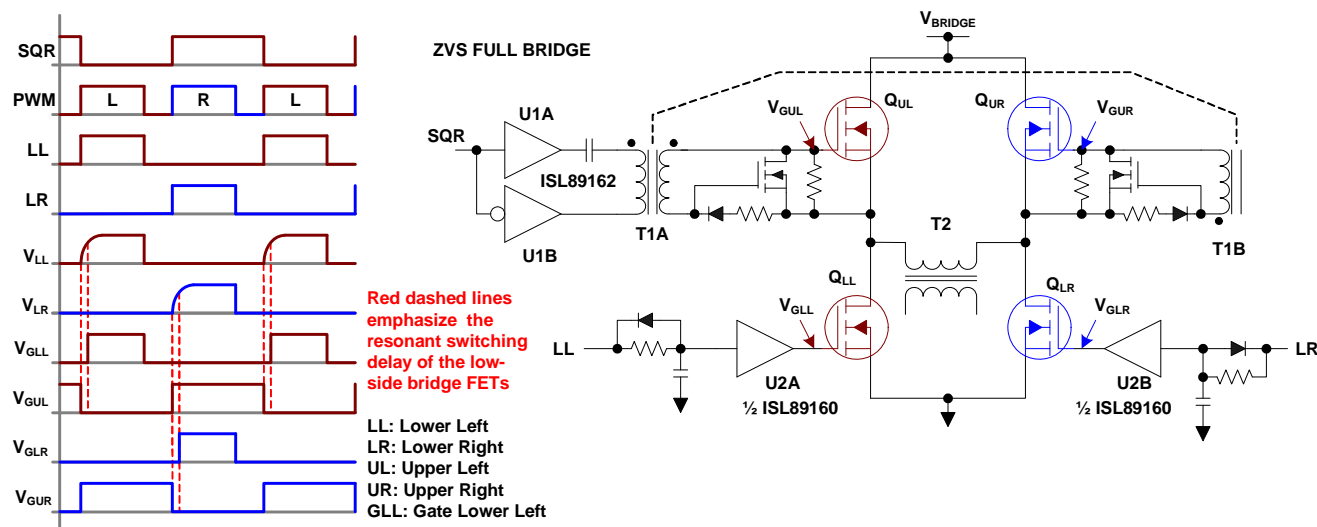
SQR

PWM L R L

LL

LR

$V_{LL}$

$V_{LR}$

$V_{GLL}$

$V_{GUL}$

$V_{GLR}$

$V_{GUR}$

Red dashed lines emphasize the resonant switching delay of the low-side bridge FETs

LL: Lower Left
LR: Lower Right
UL: Upper Left
UR: Upper Right
GLL: Gate Lower Left

ZVS FULL BRIDGE

$V_{BRIDGE}$

SQR

U1A

ISL89162

U1B

T1A

$V_{GUL}$

$Q_{UL}$

$Q_{UR}$

$V_{GUR}$

T2

T1B

$Q_{LL}$

$V_{GLL}$

$Q_{LR}$

$V_{GLR}$

LL

LR

U2A

½ ISL89160

U2B

½ ISL89160